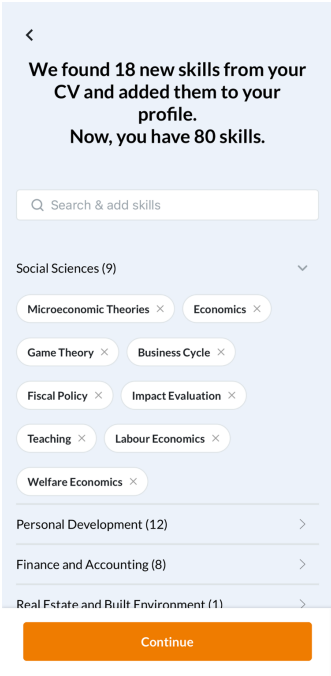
<

We found 18 new skills from your CV and added them to your profile.
Now, you have 80 skills.

Search & add skills

Social Sciences (9)

Microeconomic Theories ×

Economics ×

Game Theory ×

Business Cycle ×

Fiscal Policy ×

Impact Evaluation ×

Teaching ×

Labour Economics ×

Welfare Economics ×

Personal Development (12)

Finance and Accounting (8)

Real Estate and Built Environment (1)

Continue